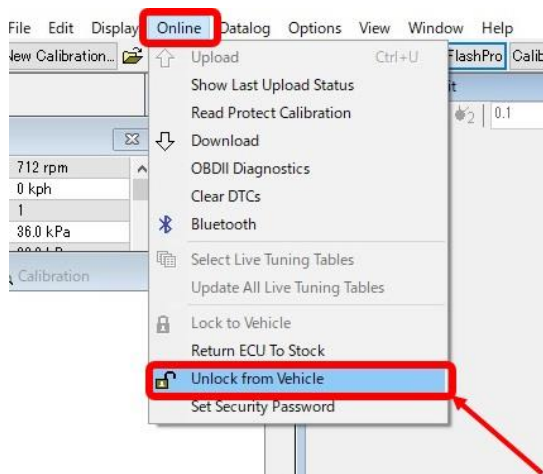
File Edit Display Online Datalog Options View Window Help

New Calibration... FlashPro Calib

Upload Ctrl+U
Show Last Upload Status
Read Protect Calibration
Download
OBDII Diagnostics
Clear DTCs
Bluetooth
Select Live Tuning Tables
Update All Live Tuning Tables
Lock to Vehicle
Return ECU To Stock
Unlock from Vehicle
Set Security Password

712 rpm
0 kph
1
36.0 kPa

Calibration

0.1